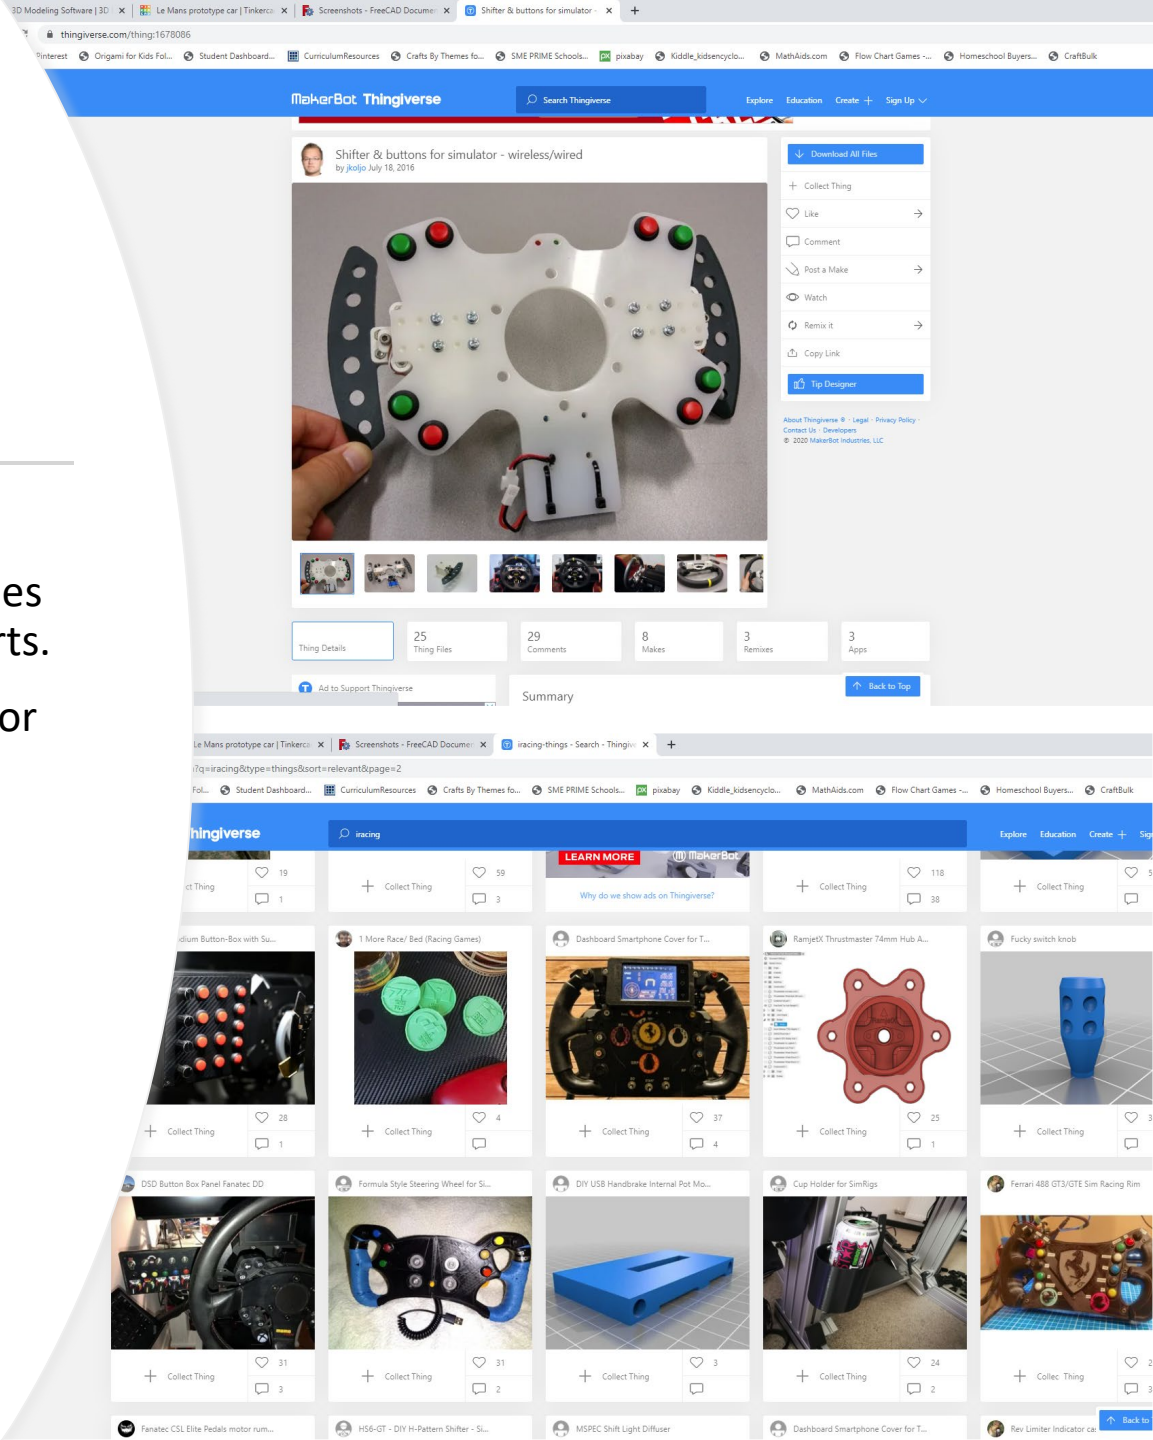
3D Modeling Software | 3D × Le Mans prototype car | Tinkerca × Screenshots - FreeCAD Documen × Shifter & buttons for simulator × +

thingiverse.com/thing:1678086

Pinterest Origami for Kids Fol... Student Dashboard... CurriculumResources Crafts By Themes fo... SME PRIME Schools... pixabay Kiddle_kidsencyclo... MathAids.com Flow Chart Games -... Homeschool Buyers... CraftBulk

MakerBot Thingiverse Search Thingiverse Explore Education Create + Sign Up

Shifter & buttons for simulator - wireless/wired
by jkoljo July 18, 2016

Download All Files
Collect Thing
Like
Comment
Post a Make
Watch
Remix it
Copy Link
Tip Designer

About Thingiverse · Legal · Privacy Policy · Contact Us · Developers
© 2020 MakerBot Industries, LLC

Thing Details | 25 Thing Files | 29 Comments | 8 Makes | 3 Remixes | 3 Apps

Ad to Support Thingiverse

Summary

Back to Top

es
ts.

or

Le Mans prototype car | Tinkerca × Screenshots - FreeCAD Documen × iracing-things - Search - Thingiv × +

?q=iracing&type=things&sort=relevant&page=2

Fol... Student Dashboard... CurriculumResources Crafts By Themes fo... SME PRIME Schools... pixabay Kiddle_kidsencyclo... MathAids.com Flow Chart Games -... Homeschool Buyers... CraftBulk

hingiverse iracing Explore Education Create + Sig

19 ct Thing 1
Collect Thing 59 3
LEARN MORE MakerBot
Why do we show ads on Thingiverse?
Collect Thing 118 38
Collect Thing 5

dium Button-Box with Su... 28 Collect Thing 1
1 More Race/ Bed (Racing Games) 4 Collect Thing
Dashboard Smartphone Cover for T... 37 Collect Thing 4
RamjetX Thrustmaster 74mm Hub A... 25 Collect Thing 1
Fucky switch knob Collect Thing 3

DSD Button Box Panel Fanatec DD 31 Collect Thing 3
Formula Style Steering Wheel for Si... 31 Collect Thing 2
DIY USB Handbrake Internal Pot Mo... 3 Collect Thing
Cup Holder for SimRigs 24 Collect Thing 2
Ferrari 488 GT3/GTE Sim Racing Rim Collec Thing 2 3

Fanatec CSL Elite Pedals motor rum...
HS6-GT - DIY H-Pattern Shifter - Si...
MSPEC Shift Light Diffuser
Dashboard Smartphone Cover for T...
Rev Limiter Indicator ca
Back to